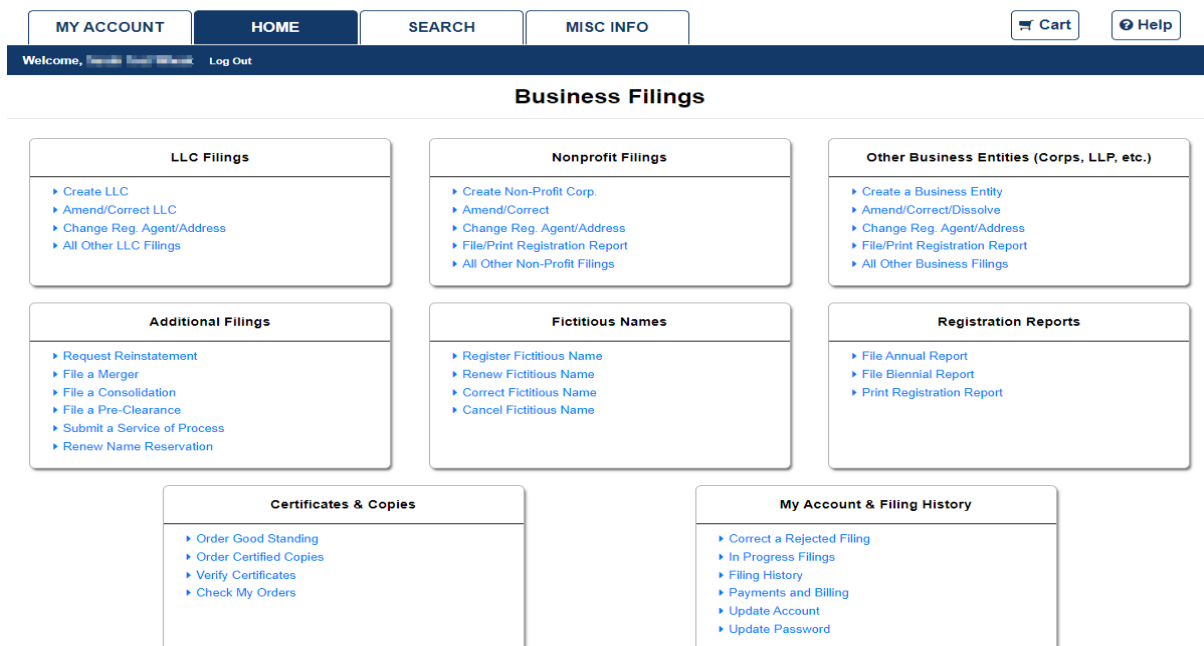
MY ACCOUNT HOME SEARCH MISC INFO

Cart Help

Welcome, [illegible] Log Out

Business Filings

LLC Filings

- Create LLC
- Amend/Correct LLC
- Change Reg. Agent/Address
- All Other LLC Filings

Nonprofit Filings

- Create Non-Profit Corp.
- Amend/Correct
- Change Reg. Agent/Address
- File/Print Registration Report
- All Other Non-Profit Filings

Other Business Entities (Corps, LLP, etc.)

- Create a Business Entity
- Amend/Correct/Dissolve
- Change Reg. Agent/Address
- File/Print Registration Report
- All Other Business Filings

Additional Filings

- Request Reinstatement
- File a Merger
- File a Consolidation
- File a Pre-Clearance
- Submit a Service of Process
- Renew Name Reservation

Fictitious Names

- Register Fictitious Name
- Renew Fictitious Name
- Correct Fictitious Name
- Cancel Fictitious Name

Registration Reports

- File Annual Report
- File Biennial Report
- Print Registration Report

Certificates & Copies

- Order Good Standing
- Order Certified Copies
- Verify Certificates
- Check My Orders

My Account & Filing History

- Correct a Rejected Filing
- In Progress Filings
- Filing History
- Payments and Billing
- Update Account
- Update Password